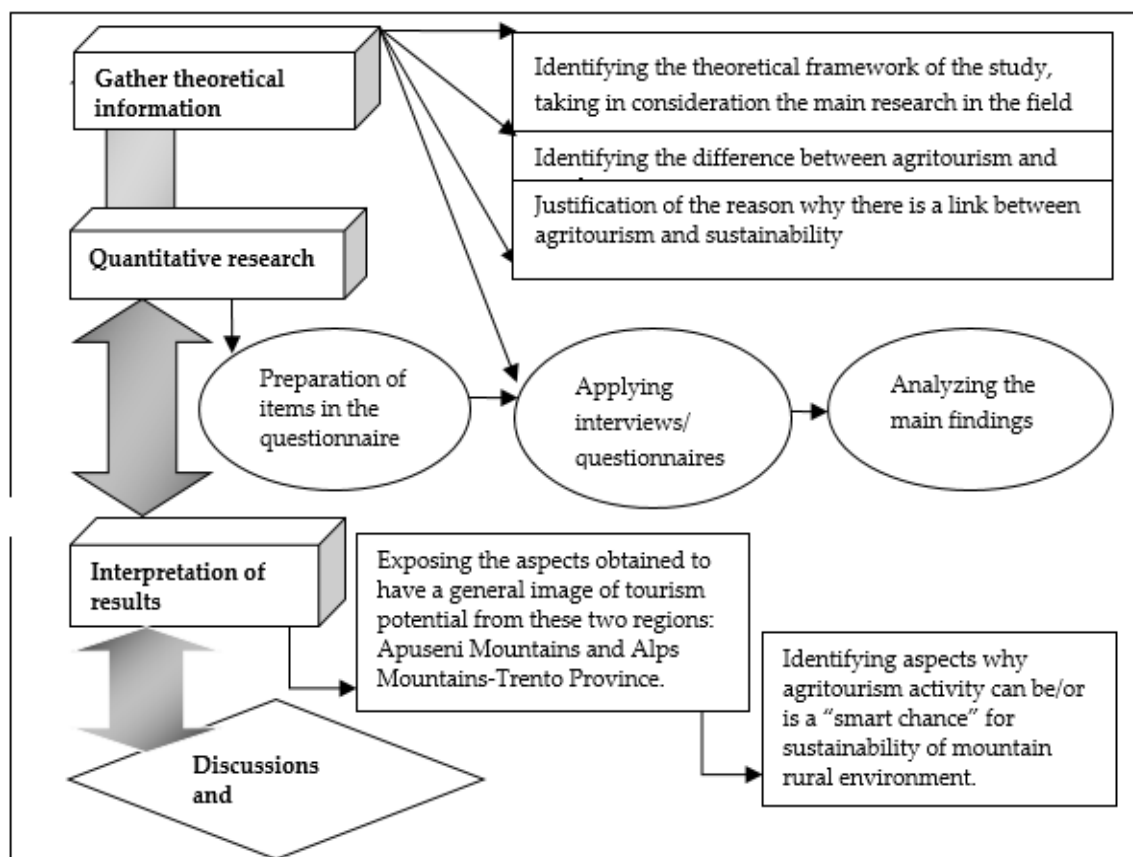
Gather theoretical information

Identifying the theoretical framework of the study, taking in consideration the main research in the field

Identifying the difference between agritourism and

Justification of the reason why there is a link between agritourism and sustainability

Quantitative research

Preparation of items in the questionnaire

Applying interviews/ questionnaires

Analyzing the main findings

Interpretation of results

Exposing the aspects obtained to have a general image of tourism potential from these two regions: Apuseni Mountains and Alps Mountains-Trento Province.

Identifying aspects why agritourism activity can be/or is a "smart chance" for sustainability of mountain rural environment.

Discussions and